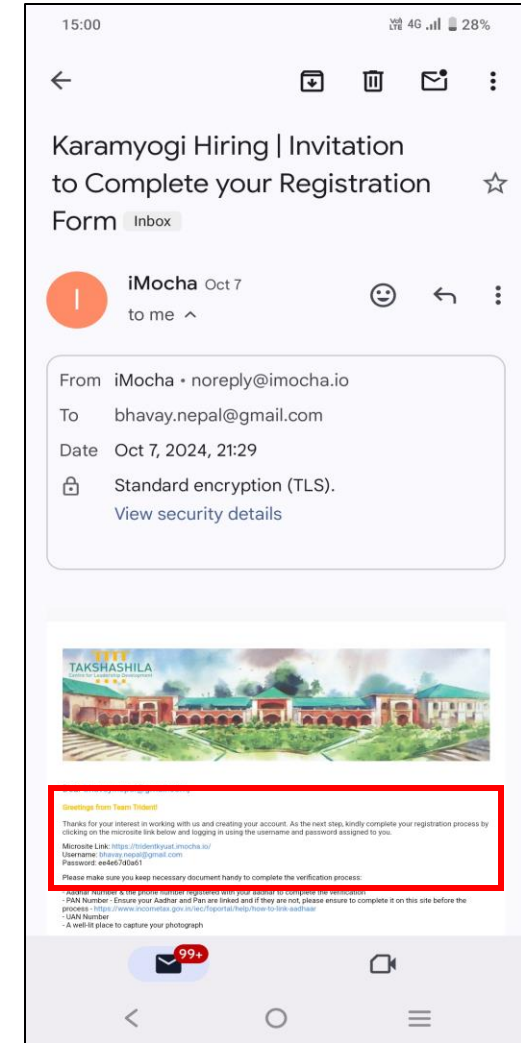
15:00

Vo) LTE 4G 28%

Karamyogi Hiring | Invitation to Complete your Registration Form Inbox

iMocha Oct 7
to me

From iMocha • noreply@imocha.io
To bhavay.nepal@gmail.com
Date Oct 7, 2024, 21:29
Standard encryption (TLS).
View security details

TAKSHASHILA
Centre for Leadership Development

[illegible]

Greetings from Team Trident!

Thanks for your interest in working with us and creating your account. As the next step, kindly complete your registration process by clicking on the microsite link below and logging in using the username and password assigned to you.

Microsite Link: https://tridentkyust.imocha.io/
Username: bhavay.nepal@gmail.com
Password: ee4e67d0a61

Please make sure you keep necessary document handy to complete the verification process:

- Aadhar Number & the phone number registered with your aadhar to complete the verification
- PAN Number - Ensure your Aadhar and Pan are linked and if they are not, please ensure to complete it on this site before the process - https://www.incometax.gov.in/iec/foportal/help/how-to-link-aadhaar
- UAN Number
- A well-lit place to capture your photograph

99+